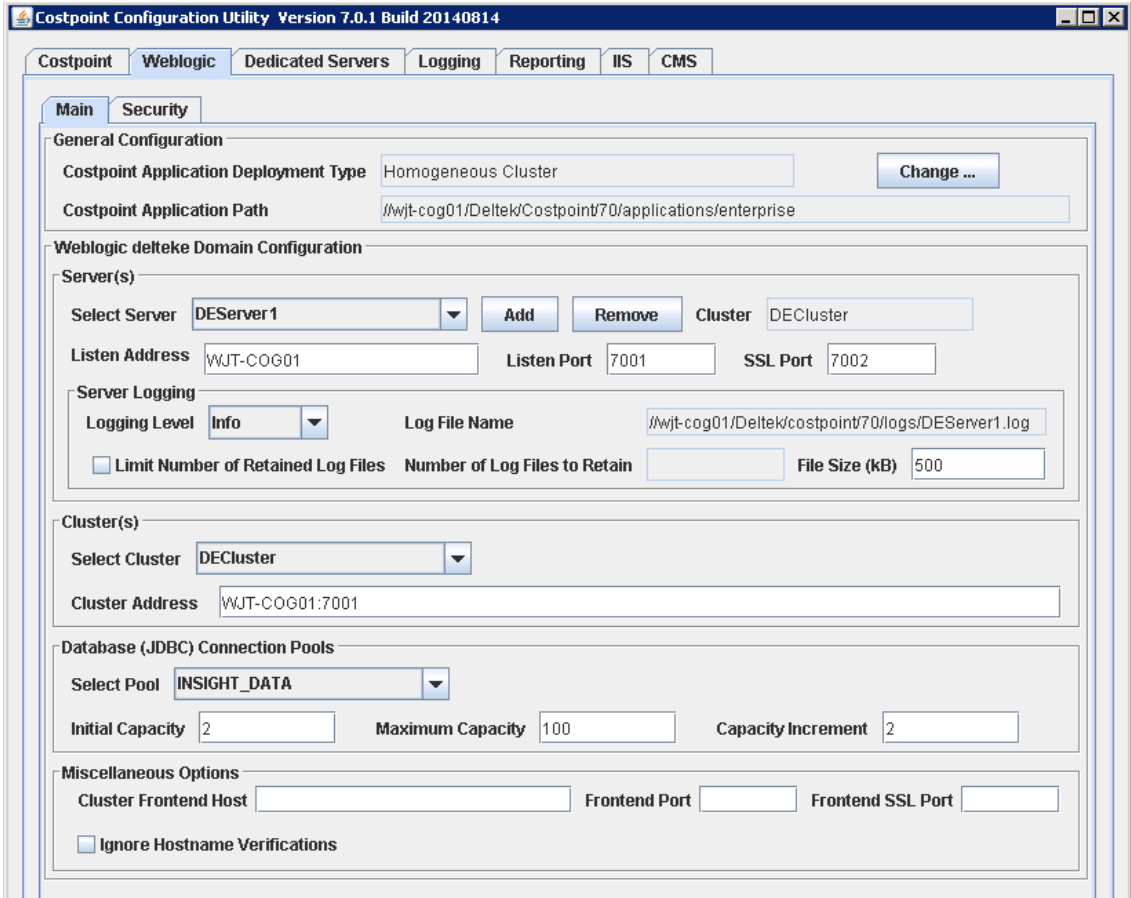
Costpoint Configuration Utility Version 7.0.1 Build 20140814

Costpoint | Weblogic | Dedicated Servers | Logging | Reporting | IIS | CMS

Main | Security

General Configuration

Costpoint Application Deployment Type Homogeneous Cluster Change ...

Costpoint Application Path //wjt-cog01/Deltek/Costpoint/70/applications/enterprise

Weblogic delteke Domain Configuration

Server(s)

Select Server DEServer1 Add Remove Cluster DECluster

Listen Address WJT-COG01 Listen Port 7001 SSL Port 7002

Server Logging

Logging Level Info Log File Name //wjt-cog01/Deltek/costpoint/70/logs/DEServer1.log

Limit Number of Retained Log Files Number of Log Files to Retain File Size (kB) 500

Cluster(s)

Select Cluster DECluster

Cluster Address WJT-COG01:7001

Database (JDBC) Connection Pools

Select Pool INSIGHT_DATA

Initial Capacity 2 Maximum Capacity 100 Capacity Increment 2

Miscellaneous Options

Cluster Frontend Host Frontend Port Frontend SSL Port

Ignore Hostname Verifications